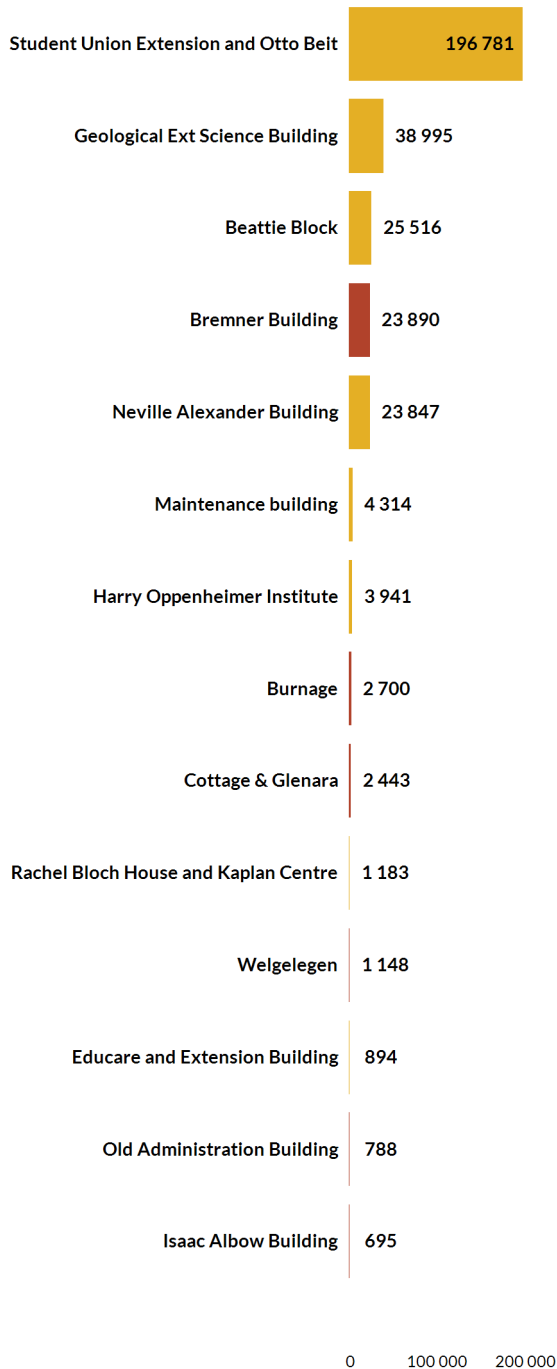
Student Union Extension and Otto Beit 196 781
Geological Ext Science Building 38 995
Beattie Block 25 516
Bremner Building 23 890
Neville Alexander Building 23 847
Maintenance building 4 314
Harry Oppenheimer Institute 3 941
Burnage 2 700
Cottage & Glenara 2 443
Rachel Bloch House and Kaplan Centre 1 183
Welgelegen 1 148
Educare and Extension Building 894
Old Administration Building 788
Isaac Albow Building 695

0 100 000 200 000